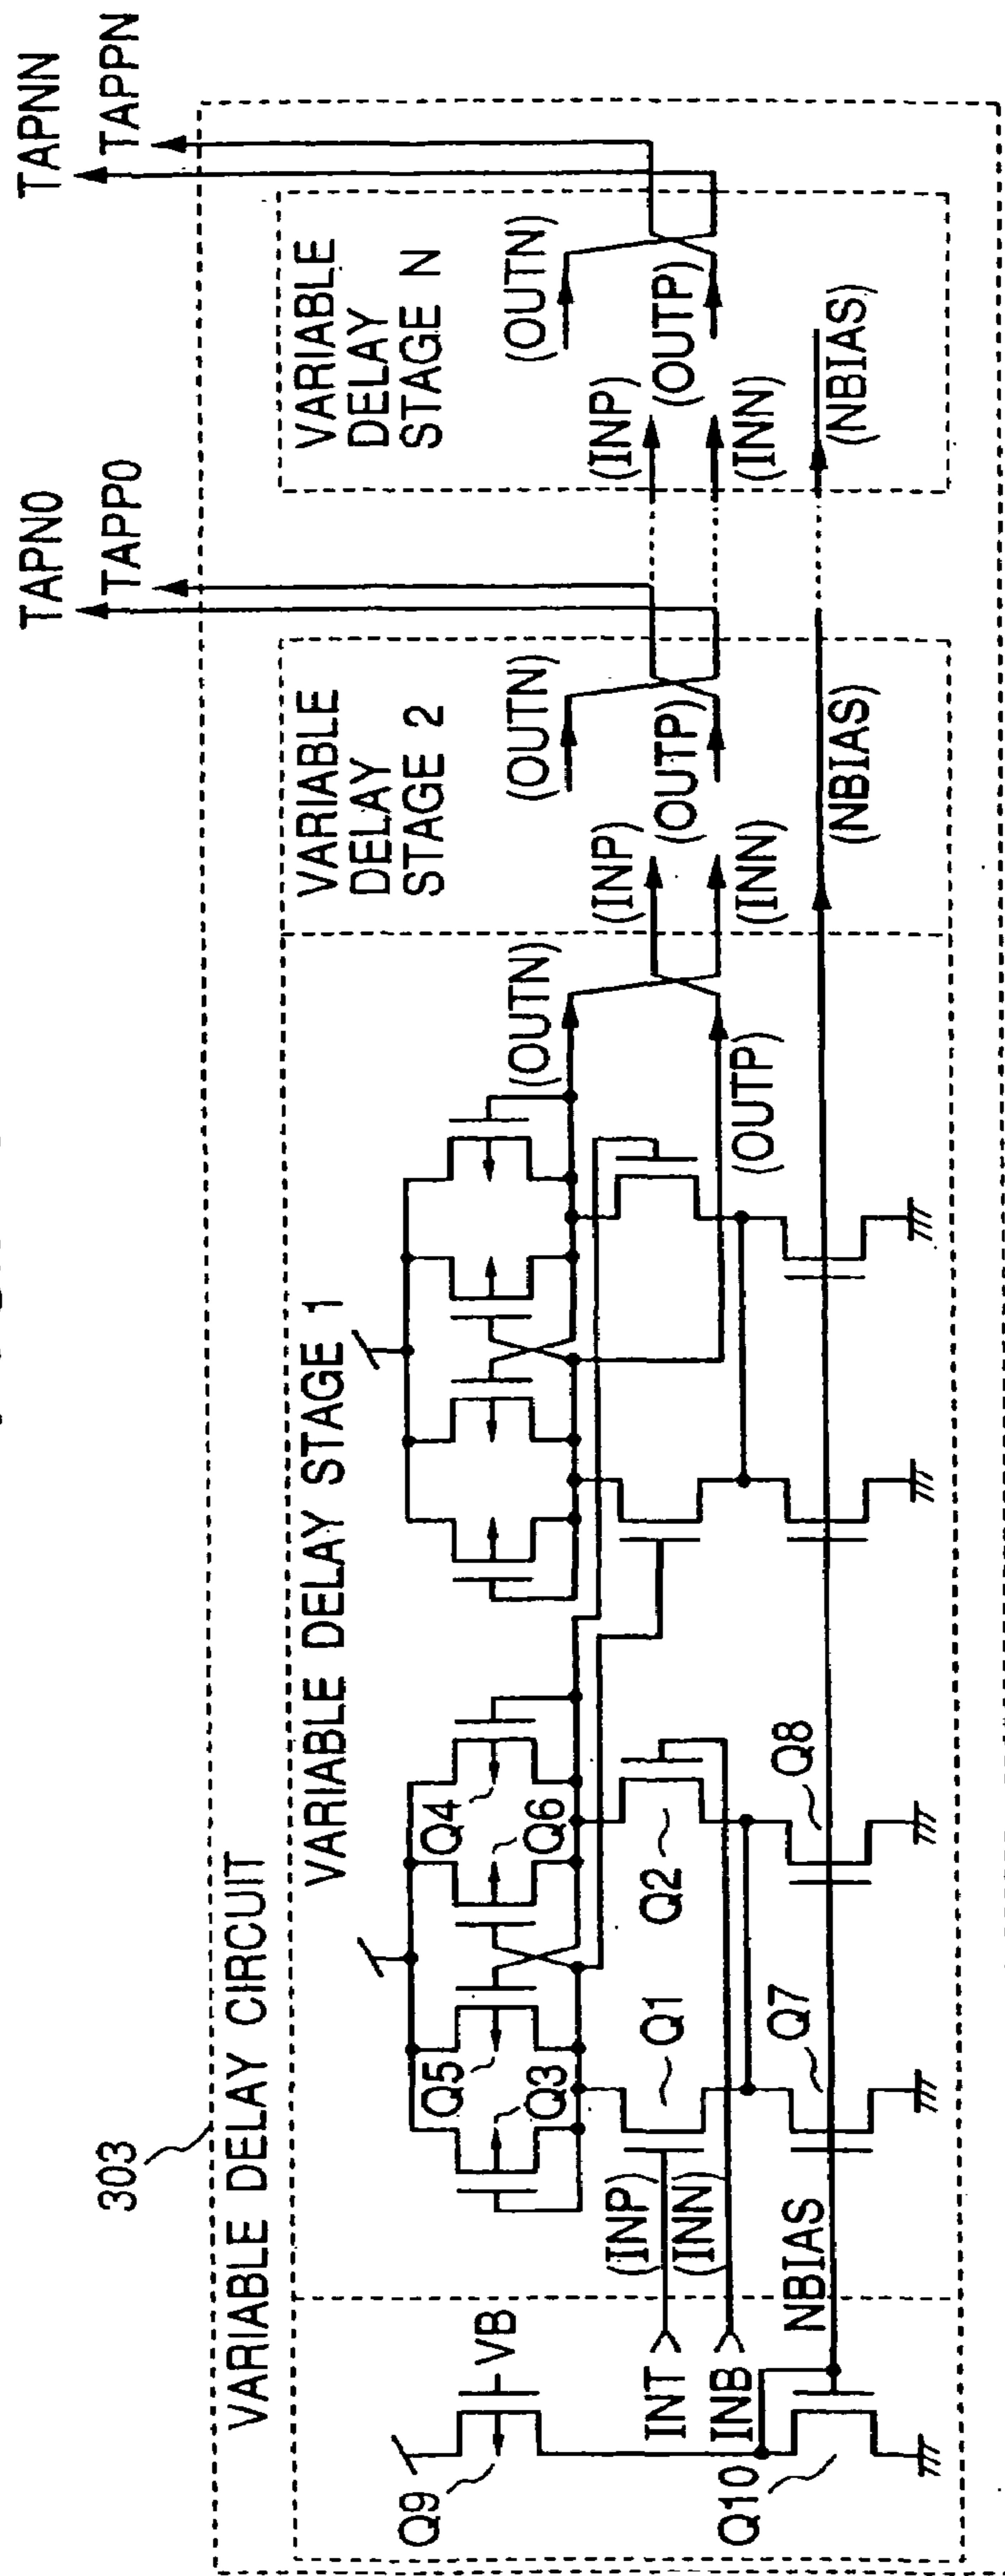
TAPNN
TAPPN
TAPN0
TAPP0
303
VARIABLE DELAY CIRCUIT
VARIABLE DELAY STAGE N
(OUTN)
(OUTP)
(INP)
(INN)
(NBIAS)
VARIABLE DELAY STAGE 2
(OUTN)
(OUTP)
(INP)
(INN)
(NBIAS)
VARIABLE DELAY STAGE 1
(OUTN)
(OUTP)
Q4
Q6
Q5
Q3
Q2
Q1
Q8
Q7
(INP)
(INN)
NBIAS
VB
INT
INB
Q9
Q10